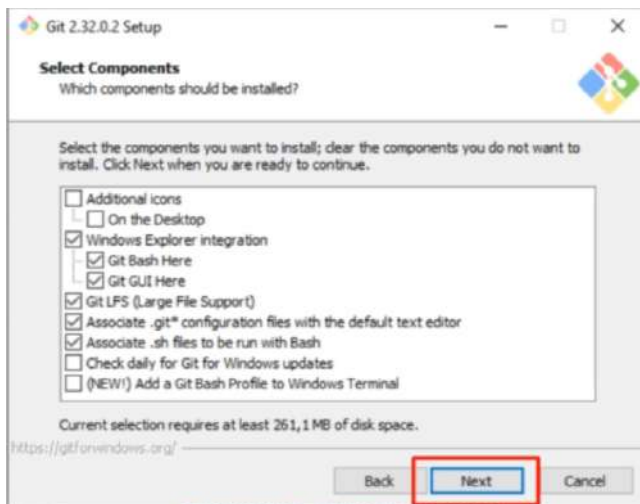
Git 2.32.0.2 Setup

Select Components
Which components should be installed?

Select the components you want to install; clear the components you do not want to install. Click Next when you are ready to continue.

Additional icons
On the Desktop
Windows Explorer integration
Git Bash Here
Git GUI Here
Git LFS (Large File Support)
Associate .git* configuration files with the default text editor
Associate .sh files to be run with Bash
Check daily for Git for Windows updates
(NEW!) Add a Git Bash Profile to Windows Terminal

Current selection requires at least 261,1 MB of disk space.

https://gitforwindows.org/

Back
Next
Cancel